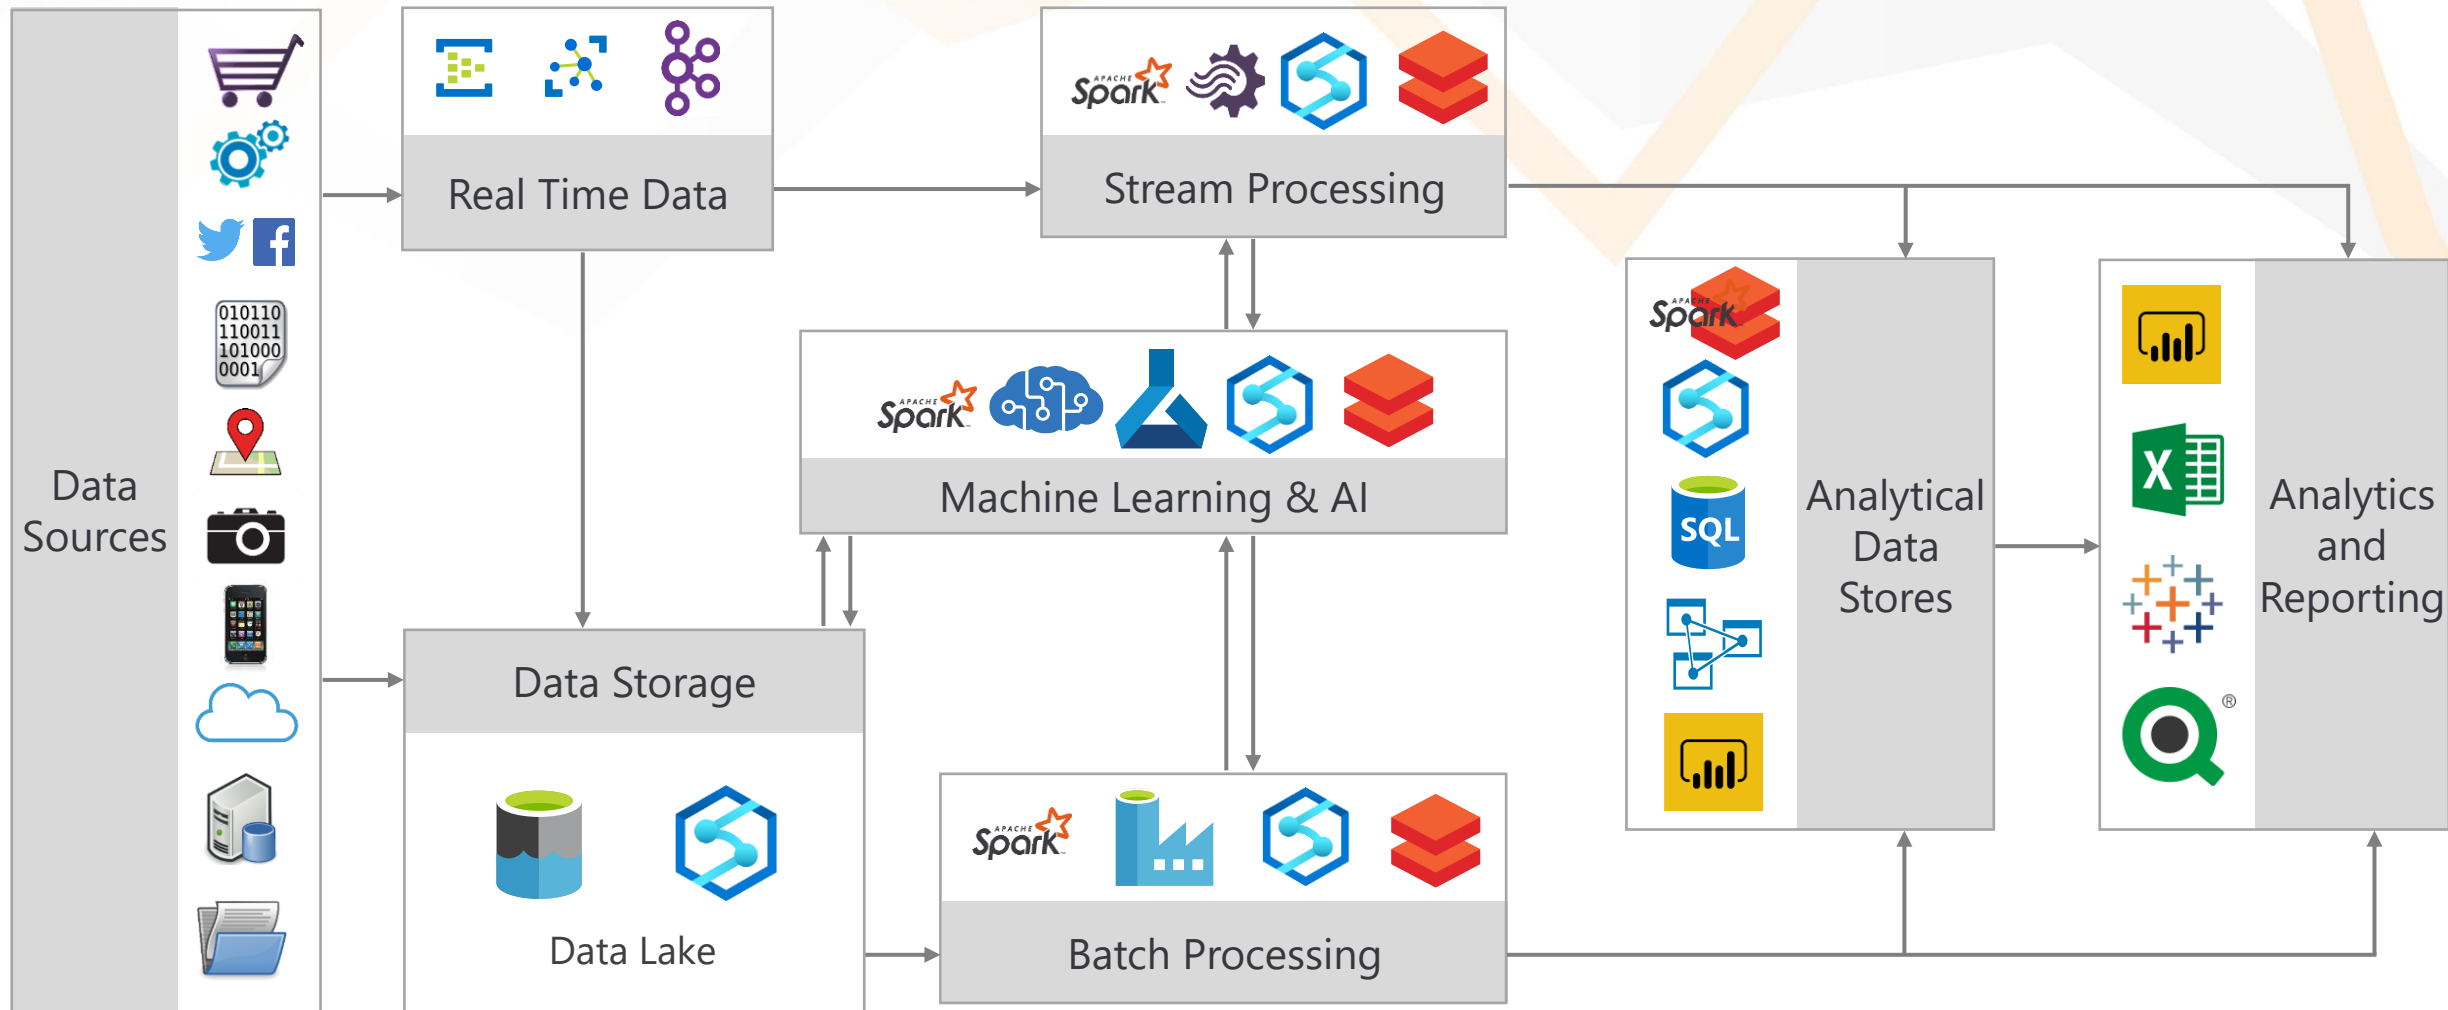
Data Sources

010110
110011
101000
0001

Real Time Data

APACHE Spark

Stream Processing

APACHE Spark

Machine Learning & AI

Data Storage

Data Lake

APACHE Spark

Batch Processing

APACHE Spark

SQL

Analytical Data Stores

Analytics and Reporting

®